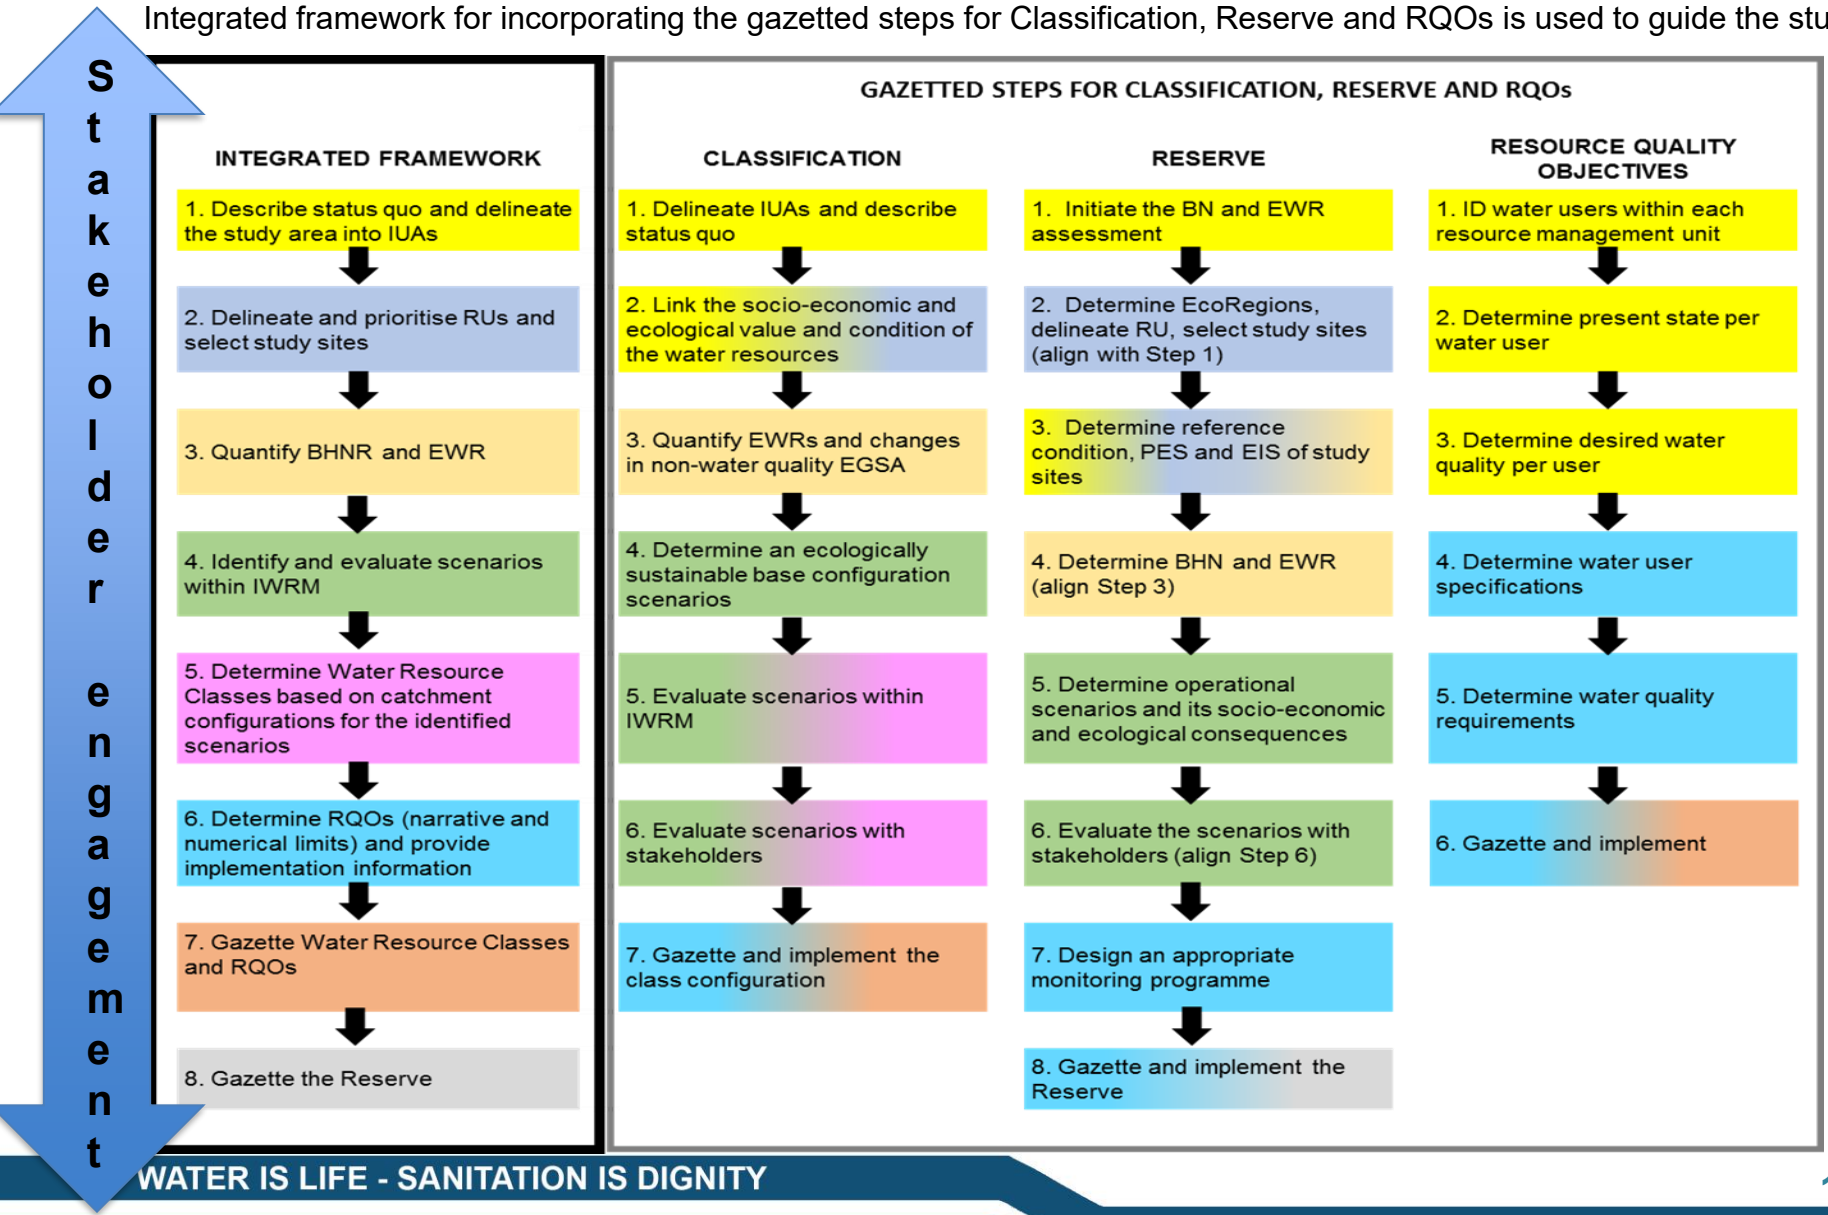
Integrated framework for incorporating the gazetted steps for Classification, Reserve and RQOs is used to guide the stu

Stakeholder engagement

INTEGRATED FRAMEWORK

1. Describe status quo and delineate the study area into IUAs

2. Delineate and prioritise RUs and select study sites

3. Quantify BHNR and EWR

4. Identify and evaluate scenarios within IWRM

5. Determine Water Resource Classes based on catchment configurations for the identified scenarios

6. Determine RQOs (narrative and numerical limits) and provide implementation information

7. Gazette Water Resource Classes and RQOs

8. Gazette the Reserve

GAZETTED STEPS FOR CLASSIFICATION, RESERVE AND RQOs

CLASSIFICATION

1. Delineate IUAs and describe status quo

2. Link the socio-economic and ecological value and condition of the water resources

3. Quantify EWRs and changes in non-water quality EGSA

4. Determine an ecologically sustainable base configuration scenarios

5. Evaluate scenarios within IWRM

6. Evaluate scenarios with stakeholders

7. Gazette and implement the class configuration

RESERVE

1. Initiate the BN and EWR assessment

2. Determine EcoRegions, delineate RU, select study sites (align with Step 1)

3. Determine reference condition, PES and EIS of study sites

4. Determine BHN and EWR (align Step 3)

5. Determine operational scenarios and its socio-economic and ecological consequences

6. Evaluate the scenarios with stakeholders (align Step 6)

7. Design an appropriate monitoring programme

8. Gazette and implement the Reserve

RESOURCE QUALITY OBJECTIVES

1. ID water users within each resource management unit

2. Determine present state per water user

3. Determine desired water quality per user

4. Determine water user specifications

5. Determine water quality requirements

6. Gazette and implement

WATER IS LIFE - SANITATION IS DIGNITY